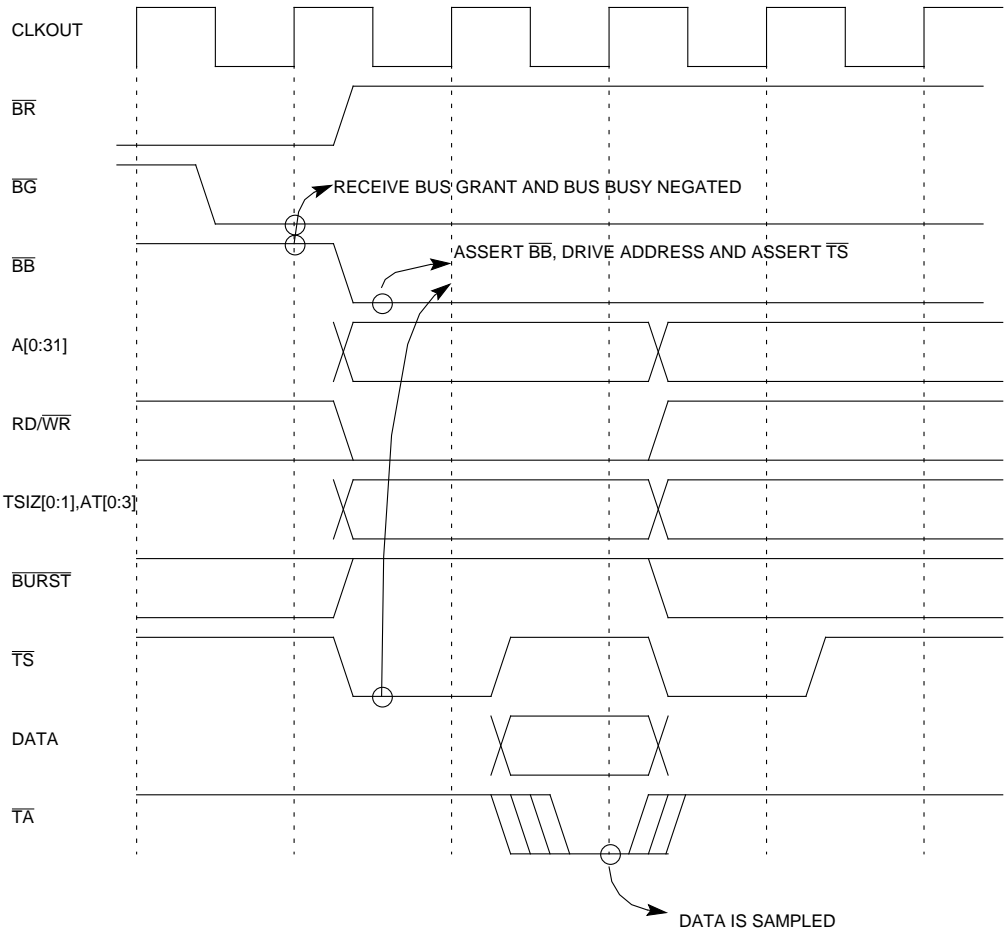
CLKOUT

$\overline{BR}$

$\overline{BG}$

RECEIVE BUS GRANT AND BUS BUSY NEGATED

$\overline{BB}$

ASSERT $\overline{BB}$, DRIVE ADDRESS AND ASSERT $\overline{TS}$

A[0:31]

RD/$\overline{WR}$

TSIZ[0:1],AT[0:3]

$\overline{BURST}$

$\overline{TS}$

DATA

$\overline{TA}$

DATA IS SAMPLED